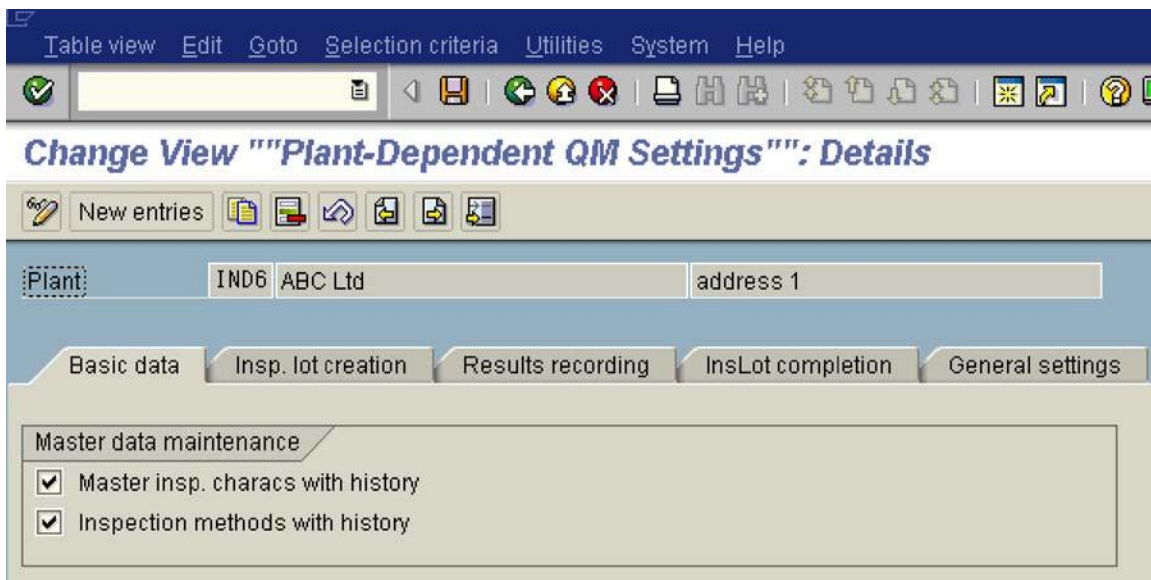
Table view Edit Goto Selection criteria Utilities System Help

Change View ""Plant-Dependent QM Settings"": Details

New entries

Plant IND6 ABC Ltd address 1

Basic data Insp. lot creation Results recording InsLot completion General settings

Master data maintenance

Master insp. characs with history

Inspection methods with history